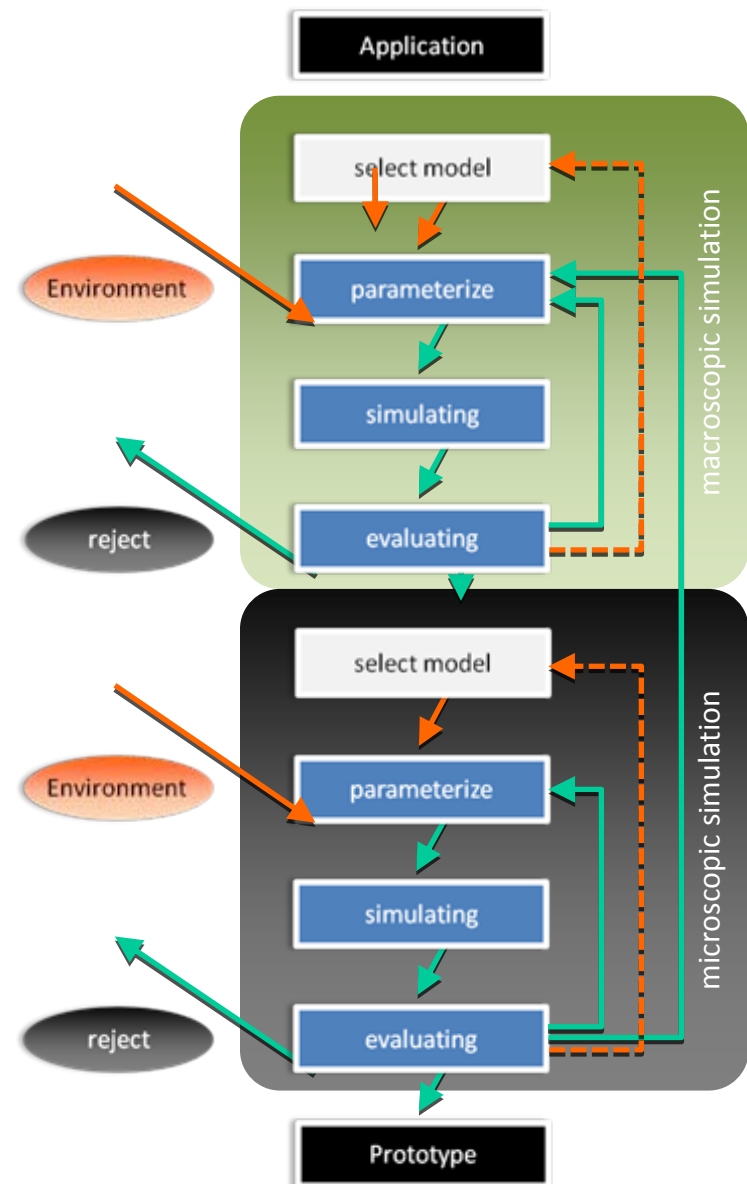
Application

select model

Environment

parameterize

simulating

reject

evaluating

macroscopic simulation

select model

Environment

parameterize

simulating

reject

evaluating

microscopic simulation

Prototype